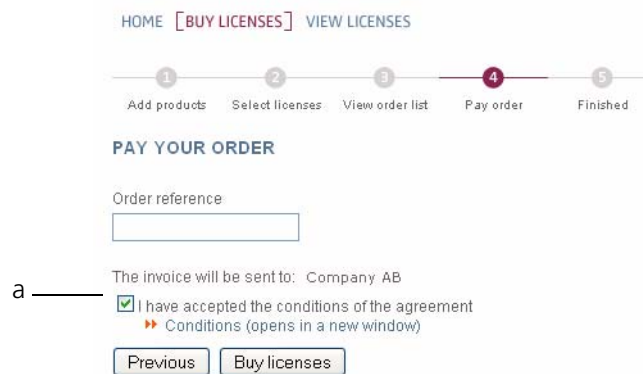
HOME [BUY LICENSES] VIEW LICENSES

1 Add products
2 Select licenses
3 View order list
4 Pay order
5 Finished

PAY YOUR ORDER

Order reference

The invoice will be sent to: Company AB

a

I have accepted the conditions of the agreement

Conditions (opens in a new window)

Previous
Buy licenses